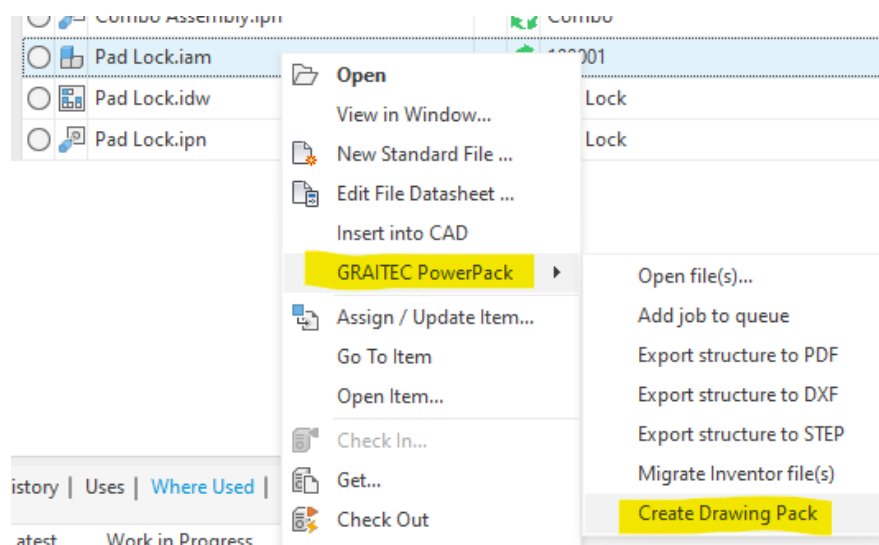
Combo Assembly.ipn | Combo
Pad Lock.iam | 1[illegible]001
Pad Lock.idw | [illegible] Lock
Pad Lock.ipn | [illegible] Lock

Open
View in Window...
New Standard File ...
Edit File Datasheet ...
Insert into CAD
GRAITEC PowerPack
Assign / Update Item...
Go To Item
Open Item...
Check In...
Get...
Check Out

Open file(s)...
Add job to queue
Export structure to PDF
Export structure to DXF
Export structure to STEP
Migrate Inventor file(s)
Create Drawing Pack

istory | Uses | Where Used |
atest Work in Progress